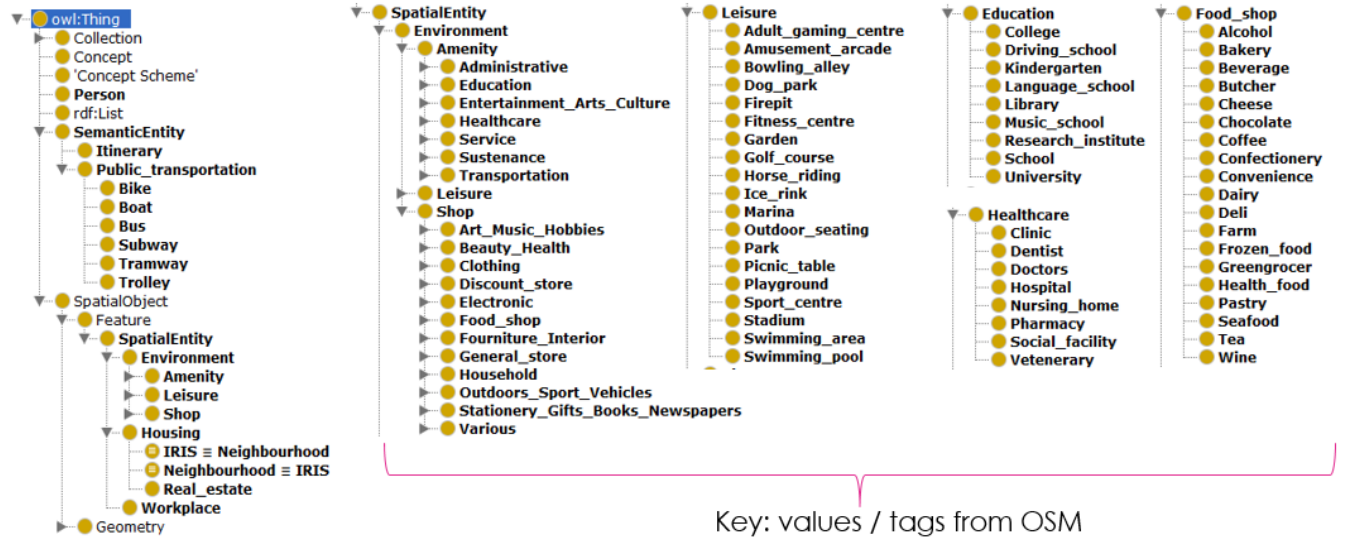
owl:Thing
Collection
Concept
'Concept Scheme'
Person
rdf:List
SemanticEntity
Itinerary
Public_transportation
Bike
Boat
Bus
Subway
Tramway
Trolley
SpatialObject
Feature
SpatialEntity
Environment
Amenity
Leisure
Shop
Housing
IRIS ≡ Neighbourhood
Neighbourhood ≡ IRIS
Real_estate
Workplace
Geometry

SpatialEntity
Environment
Amenity
Administrative
Education
Entertainment_Arts_Culture
Healthcare
Service
Sustenance
Transportation
Leisure
Shop
Art_Music_Hobbies
Beauty_Health
Clothing
Discount_store
Electronic
Food_shop
Fourniture_Interior
General_store
Household
Outdoors_Sport_Vehicles
Stationery_Gifts_Books_Newspapers
Various

Leisure
Adult_gaming_centre
Amusement_arcade
Bowling_alley
Dog_park
Firepit
Fitness_centre
Garden
Golf_course
Horse_riding
Ice_rink
Marina
Outdoor_seating
Park
Picnic_table
Playground
Sport_centre
Stadium
Swimming_area
Swimming_pool

Education
College
Driving_school
Kindergarten
Language_school
Library
Music_school
Research_institute
School
University

Healthcare
Clinic
Dentist
Doctors
Hospital
Nursing_home
Pharmacy
Social_facility
Vetenerary

Food_shop
Alcohol
Bakery
Beverage
Butcher
Cheese
Chocolate
Coffee
Confectionery
Convenience
Dairy
Deli
Farm
Frozen_food
Greengrocer
Health_food
Pastry
Seafood
Tea
Wine

Key: values / tags from OSM